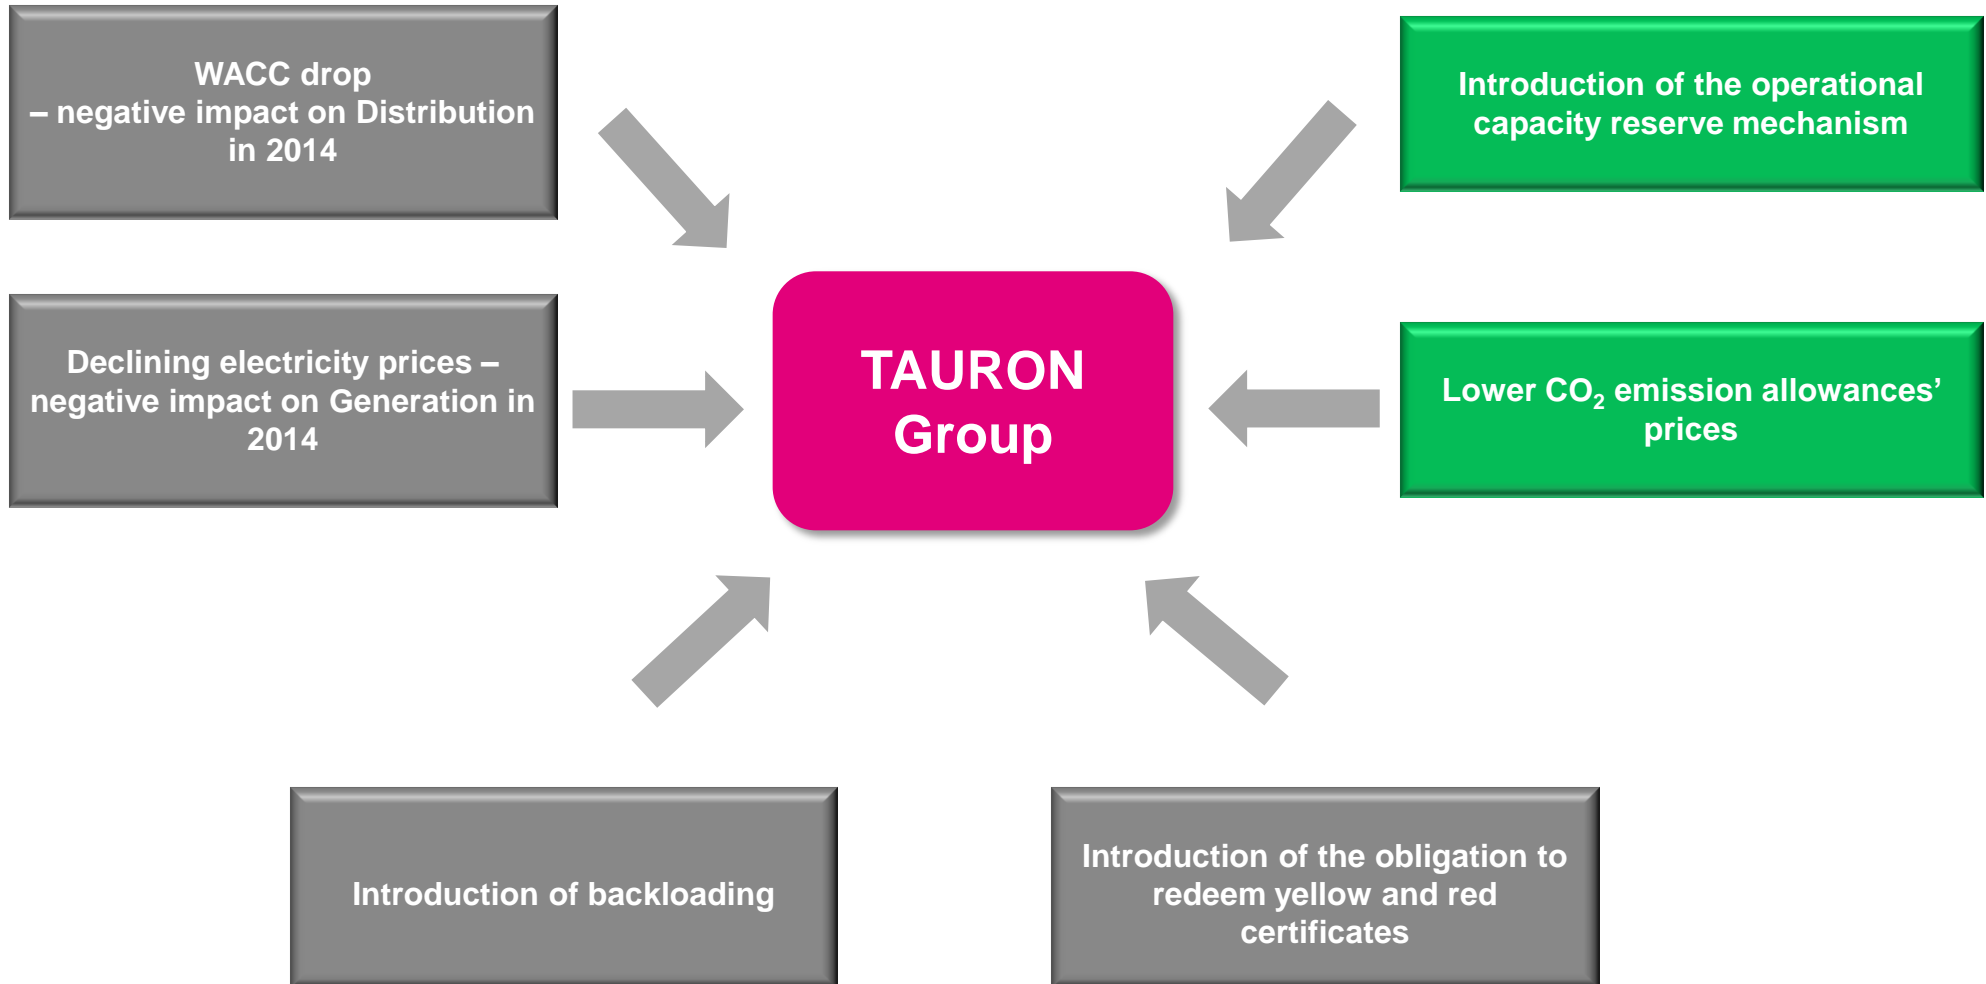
WACC drop
– negative impact on Distribution in 2014

Introduction of the operational capacity reserve mechanism

Declining electricity prices – negative impact on Generation in 2014

TAURON Group

Lower $CO_2$ emission allowances' prices

Introduction of backloading

Introduction of the obligation to redeem yellow and red certificates